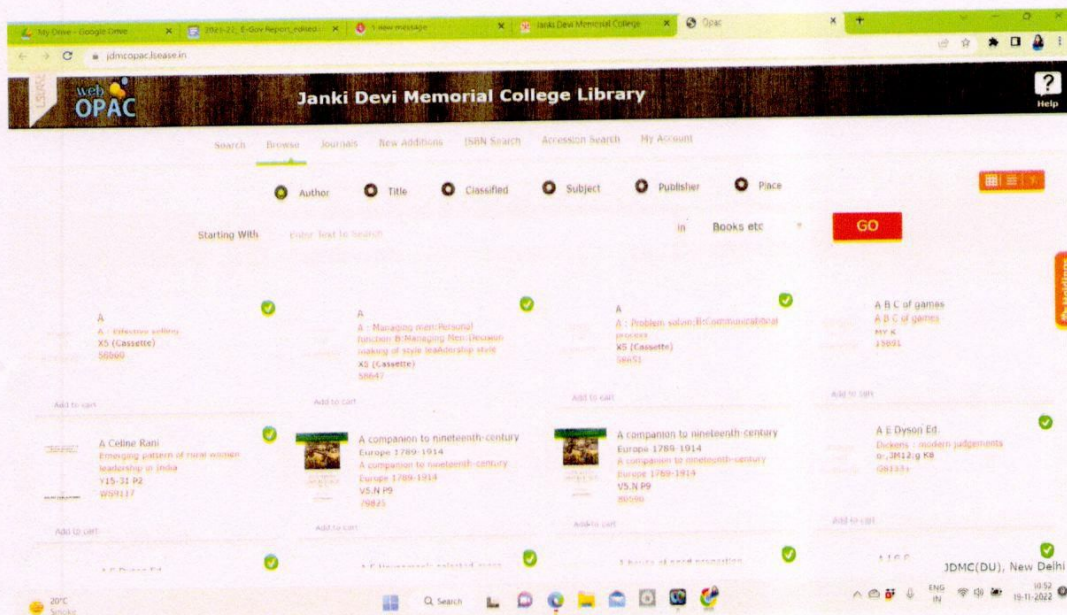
My Drive - Google Drive
2021-22_E-Gov Report_edited
1 new message
Janki Devi Memorial College
Opac

jdmcopac.lsease.in

web OPAC

Janki Devi Memorial College Library

Help

Search Browse Journals New Additions ISBN Search Accession Search My Account

Author Title Classified Subject Publisher Place

Starting With Enter Text to Search in Books etc GO

A
A : Effective selling
X5 (Cassette)
56660
Add to cart

A
A : Managing men:Personal function B:Managing Men:Decision making of style leadership style
X5 (Cassette)
56647
Add to cart

A
A : Problem solving B:Communicational process
X5 (Cassette)
56651
Add to cart

A B C of games
A B C of games
MY K
15691
Add to cart

A Celine Rani
Emerging pattern of rural women leadership in India
Y15-31 P2
W09117
Add to cart

A companion to nineteenth-century
Europe 1789-1914
A companion to nineteenth-century Europe 1789-1914
V5.N P9
79825
Add to cart

A companion to nineteenth-century
Europe 1789-1914
A companion to nineteenth-century Europe 1789-1914
V5.N P9
80080
Add to cart

A E Dyson Ed.
Dickens : modern judgements
O-,3M12:g K8
G8133+
Add to cart

JDMC(DU), New Delhi

20°C Smoke
Search
ENG IN
10:52
19-11-2022